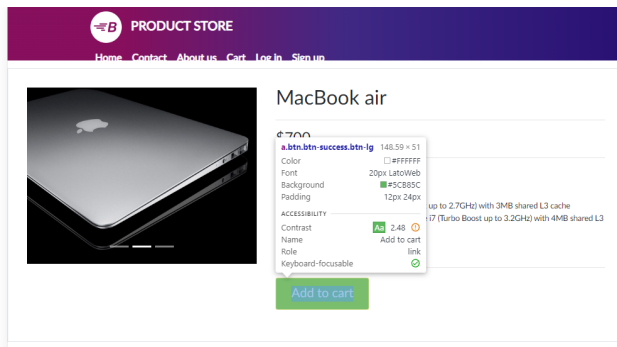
PRODUCT STORE

Home Contact About us Cart Log in Sign up

MacBook air

$700

a.btn.btn-success.btn-lg 148.59 × 51

| Color | #FFFFFF |
|---|---|
| Font | 20px LatoWeb |
| Background | #5CB85C |
| Padding | 12px 24px |

ACCESSIBILITY

| Contrast | Aa 2.48 |
|---|---|
| Name | Add to cart |
| Role | link |
| Keyboard-focusable | |

up to 2.7GHz) with 3MB shared L3 cache

i7 (Turbo Boost up to 3.2GHz) with 4MB shared L3

Add to cart